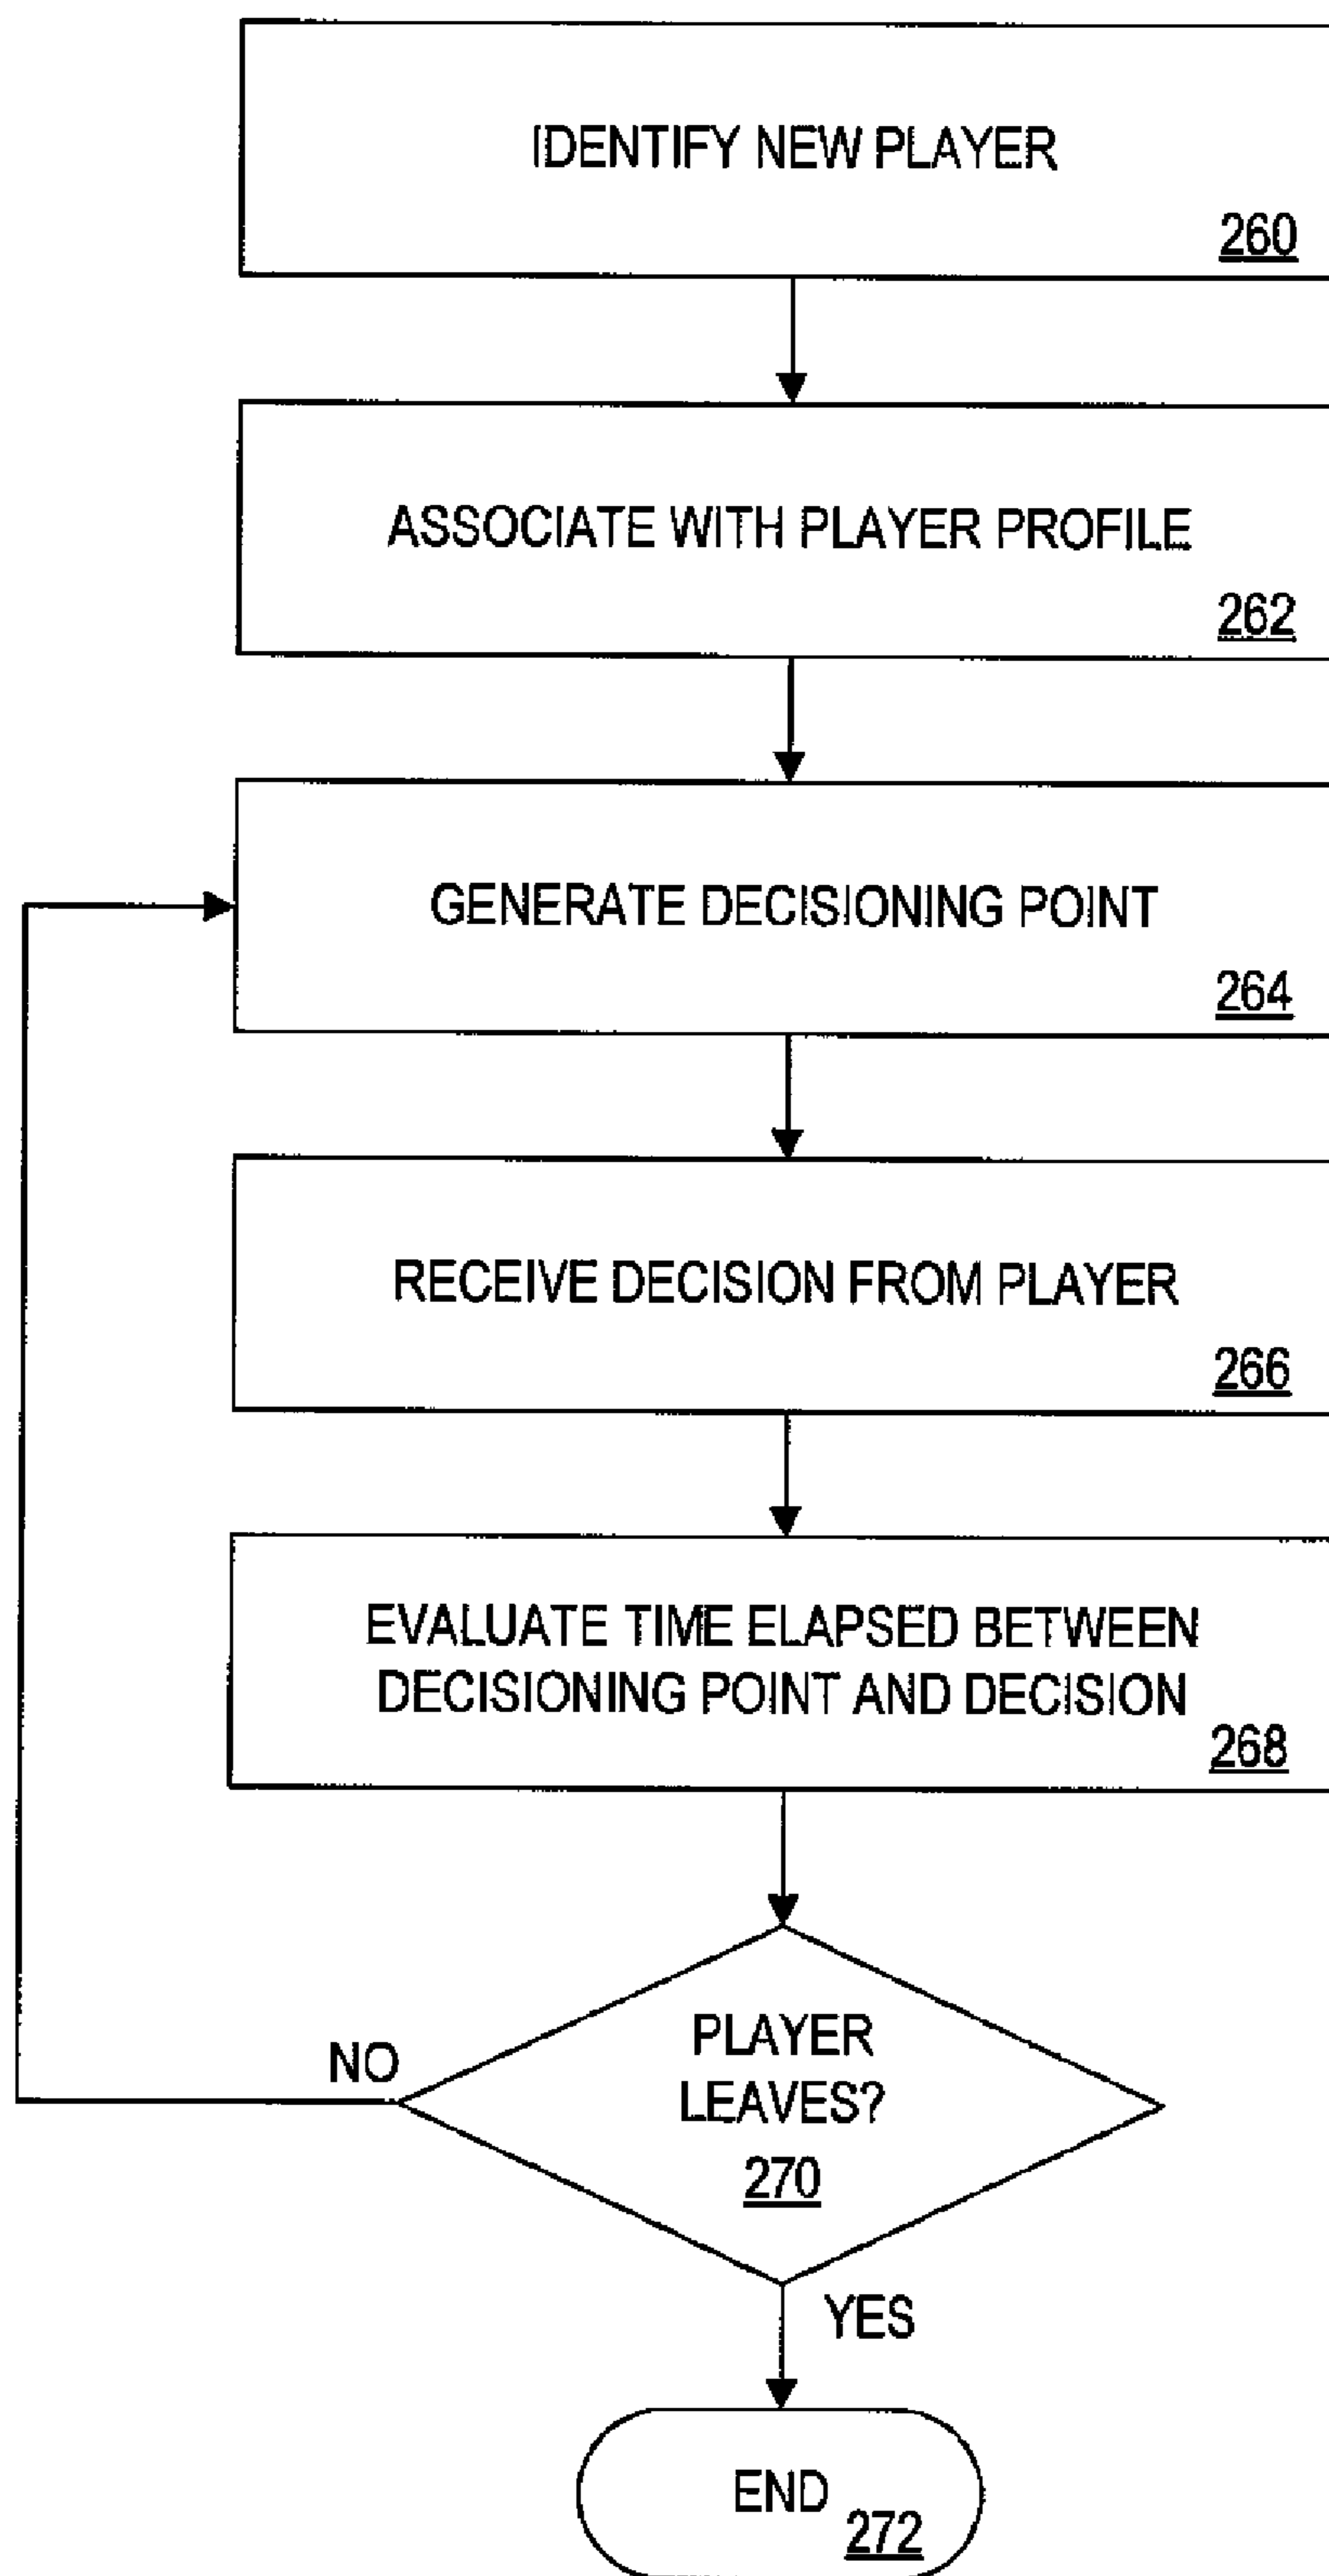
IDENTIFY NEW PLAYER
260

ASSOCIATE WITH PLAYER PROFILE
262

GENERATE DECISIONING POINT
264

RECEIVE DECISION FROM PLAYER
266

EVALUATE TIME ELAPSED BETWEEN DECISIONING POINT AND DECISION
268

PLAYER LEAVES?
270

NO

YES

END
272